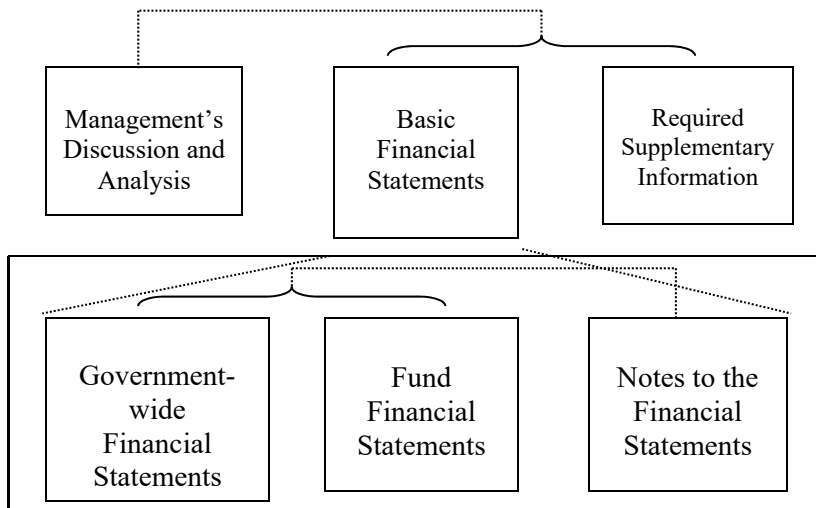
Management's Discussion and Analysis

Basic Financial Statements

Required Supplementary Information

Government-wide Financial Statements

Fund Financial Statements

Notes to the Financial Statements